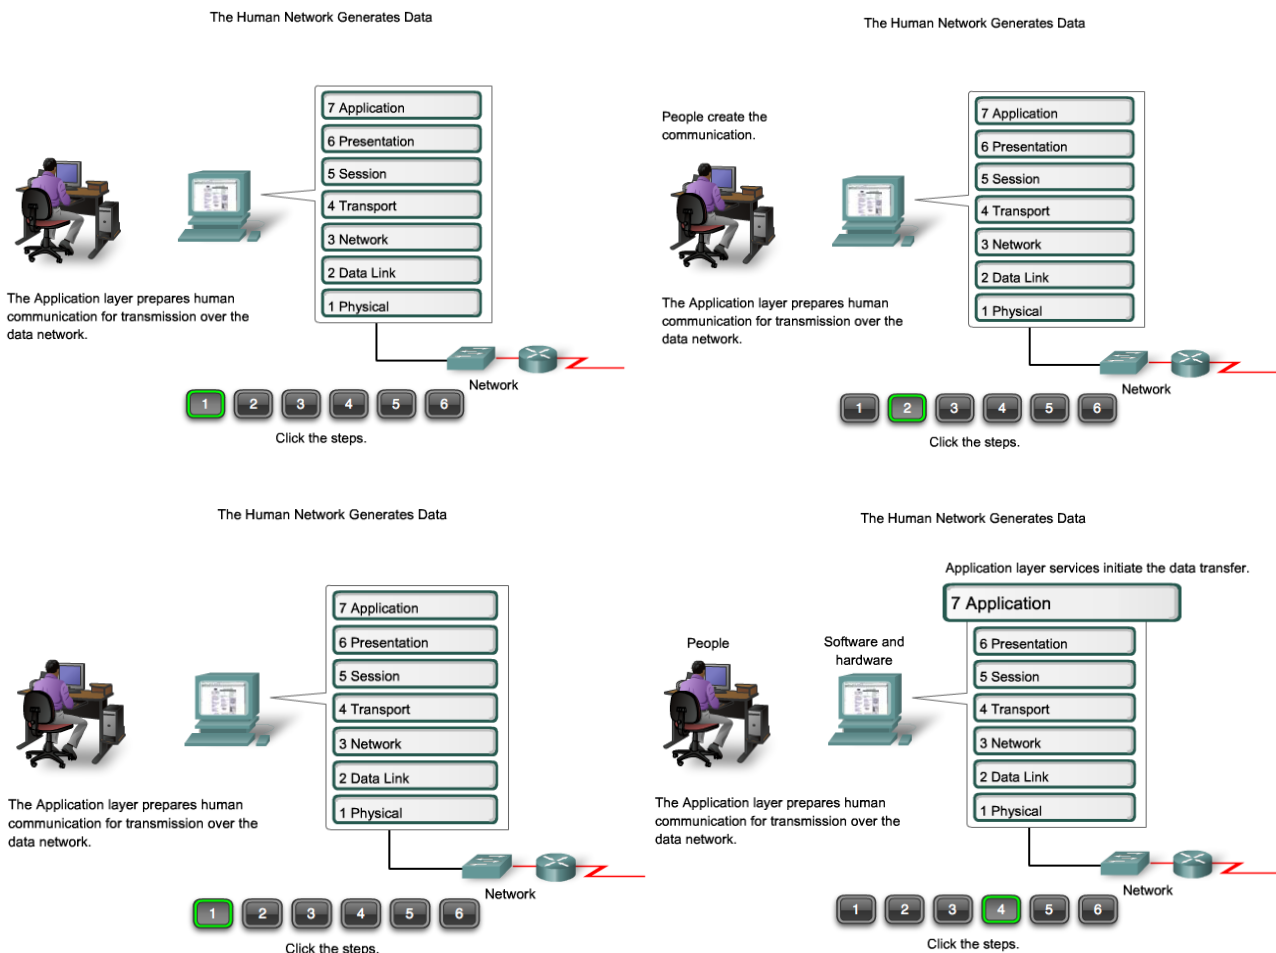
The Human Network Generates Data

7 Application
6 Presentation
5 Session
4 Transport
3 Network
2 Data Link
1 Physical

The Application layer prepares human communication for transmission over the data network.

Network

1 2 3 4 5 6

Click the steps.

The Human Network Generates Data

People create the communication.

7 Application
6 Presentation
5 Session
4 Transport
3 Network
2 Data Link
1 Physical

The Application layer prepares human communication for transmission over the data network.

Network

1 2 3 4 5 6

Click the steps.

The Human Network Generates Data

7 Application
6 Presentation
5 Session
4 Transport
3 Network
2 Data Link
1 Physical

The Application layer prepares human communication for transmission over the data network.

Network

1 2 3 4 5 6

Click the steps.

The Human Network Generates Data

Application layer services initiate the data transfer.

People

Software and hardware

7 Application
6 Presentation
5 Session
4 Transport
3 Network
2 Data Link
1 Physical

The Application layer prepares human communication for transmission over the data network.

Network

1 2 3 4 5 6

Click the steps.